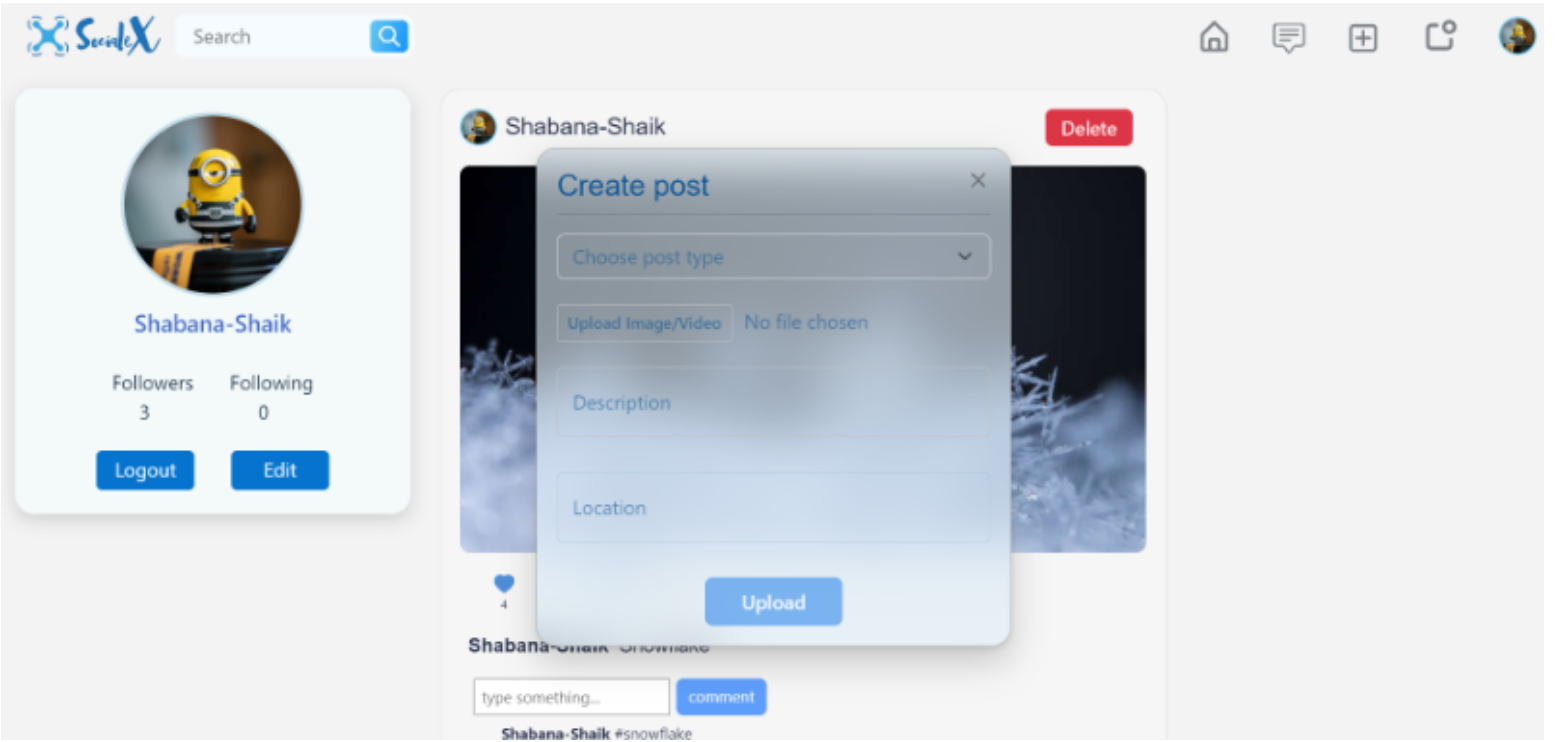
SocialeX
Search

Shabana-Shaik
Followers 3
Following 0
Logout
Edit

Shabana-Shaik
Delete

Create post
×
Choose post type
Upload Image/Video No file chosen
Description
Location
Upload

4
Shabana-Shaik Snowflake
type something...
comment
Shabana-Shaik #snowflake